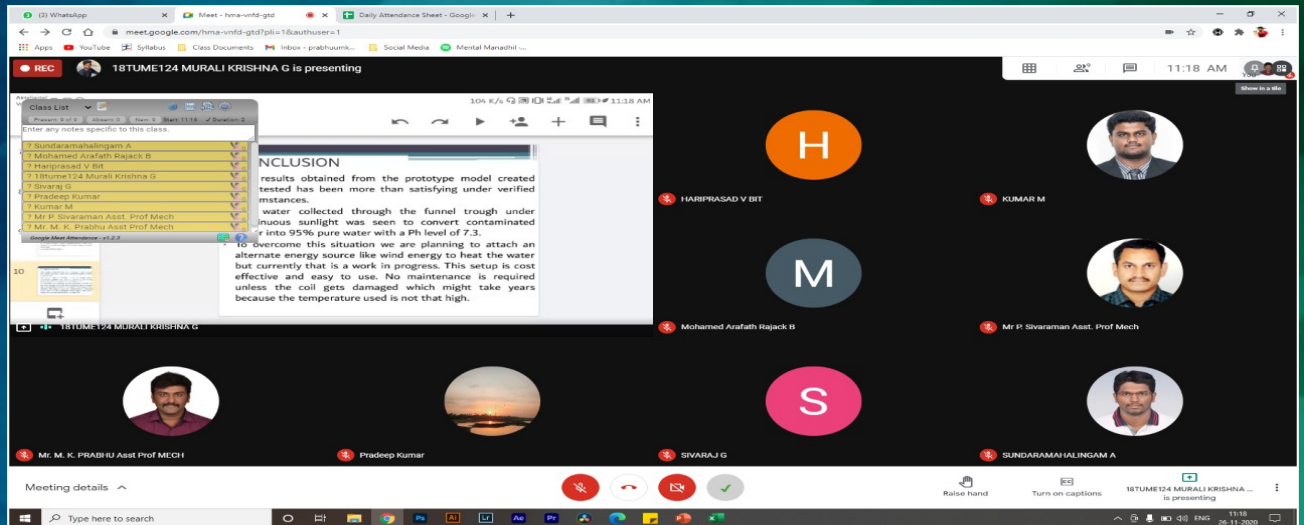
(2) WhatsApp
Meet - hma-vnfd-gtd
Daily Attendance Sheet - Google
meet.google.com/hma-vnfd-gtd?pli=1&authuser=1
Apps YouTube Syllabus Class Documents Inbox - prabhuumk... Social Media Mental Manadhil ...

REC 18TUME124 MURALI KRISHNA G is presenting
11:18 AM
Show in a tile

Class List
Present: 0 of 0 Absent: 0 New: 0 Start: 11:16 Duration: 2
Enter any notes specific to this class.
? Sundaramahalingam A
? Mohamed Arafath Rajack B
? Hariprasad V Bit
? 18tume124 Murali Krishna G
? Sivaraj G
? Pradeep Kumar
? Kumar M
? Mr P. Sivaraman Asst. Prof Mech
? Mr. M. K. Prabhu Asst Prof Mech
Google Meet Attendance - v1.2.3

104 K/s 11:18 AM
NCLUSION
results obtained from the prototype model created tested has been more than satisfying under verified umstances.
water collected through the funnel trough under inuous sunlight was seen to convert contaminated r into 95% pure water with a Ph level of 7.3.
To overcome this situation we are planning to attach an alternate energy source like wind energy to heat the water but currently that is a work in progress. This setup is cost effective and easy to use. No maintenance is required unless the coil gets damaged which might take years because the temperature used is not that high.
10
18TUME124 MURALI KRISHNA G

H
HARIPRASAD V BIT
KUMAR M
M
Mohamed Arafath Rajack B
Mr P. Sivaraman Asst. Prof Mech
Mr. M. K. PRABHU Asst Prof MECH
Pradeep Kumar
S
SIVARAJ G
SUNDARAMAHALINGAM A

Meeting details
Raise hand
Turn on captions
18TUME124 MURALI KRISHNA ... is presenting
Type here to search
ENG 11:18 26-11-2020